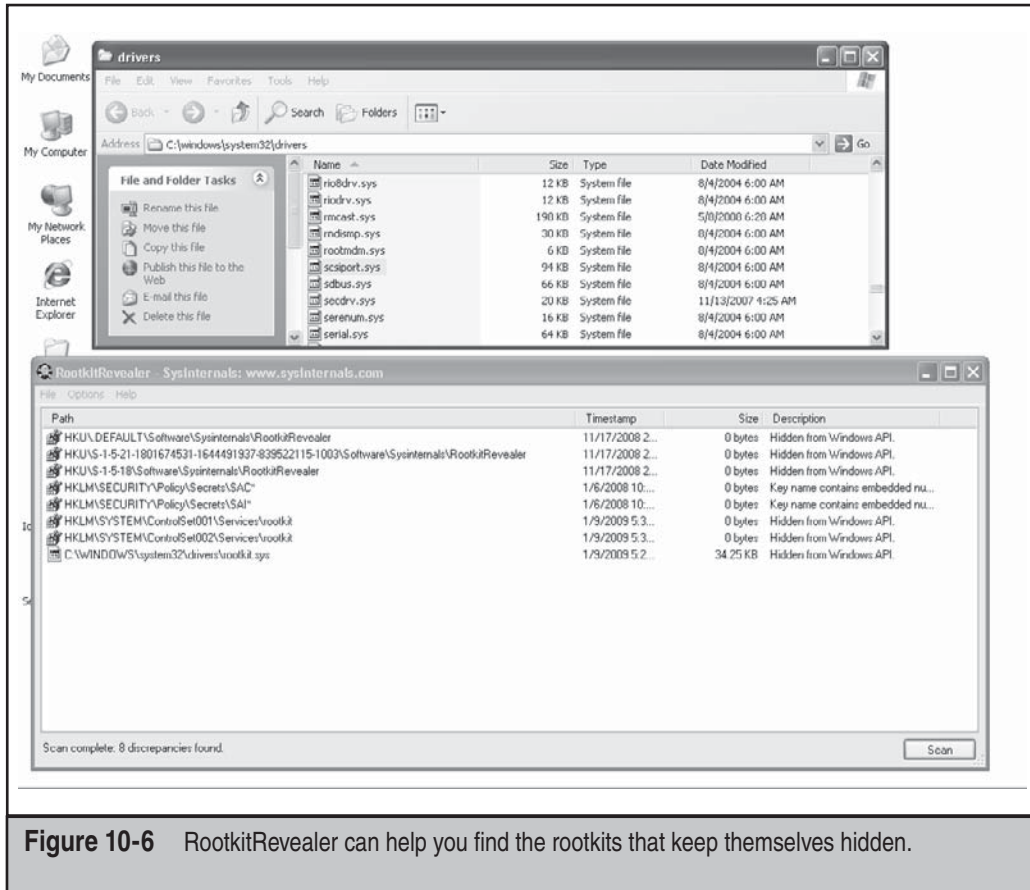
My Documents

My Computer

My Network Places

Internet Explorer

drivers

File Edit View Favorites Tools Help

Back Search Folders

Address C:\windows\system32\drivers Go

File and Folder Tasks

Rename this file
Move this file
Copy this file
Publish this file to the Web
E-mail this file
Delete this file

| Name | Size | Type | Date Modified |
|---|---|---|---|
| rio8drv.sys | 12 KB | System file | 8/4/2004 6:00 AM |
| riodrv.sys | 12 KB | System file | 8/4/2004 6:00 AM |
| rmcast.sys | 198 KB | System file | 5/8/2008 6:20 AM |
| rndismp.sys | 30 KB | System file | 8/4/2004 6:00 AM |
| rootmdm.sys | 6 KB | System file | 8/4/2004 6:00 AM |
| scsiport.sys | 94 KB | System file | 8/4/2004 6:00 AM |
| sdbus.sys | 66 KB | System file | 8/4/2004 6:00 AM |
| secdrv.sys | 20 KB | System file | 11/13/2007 4:25 AM |
| serenum.sys | 16 KB | System file | 8/4/2004 6:00 AM |
| serial.sys | 64 KB | System file | 8/4/2004 6:00 AM |

RootkitRevealer - Sysinternals: www.sysinternals.com

File Options Help

| Path | Timestamp | Size | Description |
|---|---|---|---|
| HKU\.DEFAULT\Software\Sysinternals\RootkitRevealer | 11/17/2008 2... | 0 bytes | Hidden from Windows API. |
| HKU\S-1-5-21-1801674531-1644491937-839522115-1003\Software\Sysinternals\RootkitRevealer | 11/17/2008 2... | 0 bytes | Hidden from Windows API. |
| HKU\S-1-5-18\Software\Sysinternals\RootkitRevealer | 11/17/2008 2... | 0 bytes | Hidden from Windows API. |
| HKLM\SECURITY\Policy\Secrets\SAC* | 1/6/2008 10:... | 0 bytes | Key name contains embedded nu... |
| HKLM\SECURITY\Policy\Secrets\SAI* | 1/6/2008 10:... | 0 bytes | Key name contains embedded nu... |
| HKLM\SYSTEM\ControlSet001\Services\rootkit | 1/9/2009 5:3... | 0 bytes | Hidden from Windows API. |
| HKLM\SYSTEM\ControlSet002\Services\rootkit | 1/9/2009 5:3... | 0 bytes | Hidden from Windows API. |
| C:\WINDOWS\system32\drivers\rootkit.sys | 1/9/2009 5:2... | 34.25 KB | Hidden from Windows API. |

Scan complete: 8 discrepancies found.

Scan

Figure 10-6 RootkitRevealer can help you find the rootkits that keep themselves hidden.